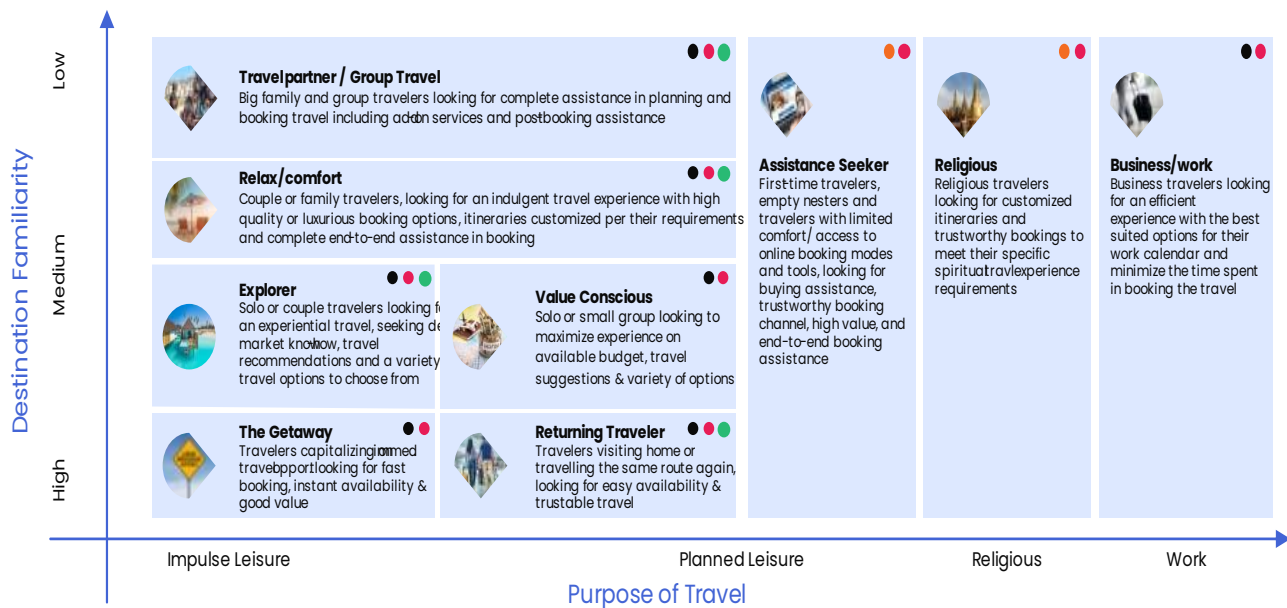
Destination Familiarity

Low

Medium

High

Travelpartner / Group Travel
Big family and group travelers looking for complete assistance in planning and booking travel including add-on services and post-booking assistance

Relax/comfort
Couple or family travelers, looking for an indulgent travel experience with high quality or luxurious booking options, itineraries customized per their requirements and complete end-to-end assistance in booking

Explorer
Solo or couple travelers looking f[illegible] an experiential travel, seeking de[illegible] market knowhow, travel recommendations and a variety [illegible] travel options to choose from

Value Conscious
Solo or small group looking to maximize experience on available budget, travel suggestions & variety of options

The Getaway
Travelers capitalizing on immed travel opport looking for fast booking, instant availability & good value

Returning Traveler
Travelers visiting home or travelling the same route again, looking for easy availability & trustable travel

Assistance Seeker
First-time travelers, empty nesters and travelers with limited comfort/ access to online booking modes and tools, looking for buying assistance, trustworthy booking channel, high value, and end-to-end booking assistance

Religious
Religious travelers looking for customized itineraries and trustworthy bookings to meet their specific spiritual travel experience requirements

Business/work
Business travelers looking for an efficient experience with the best suited options for their work calendar and minimize the time spent in booking the travel

Impulse Leisure

Planned Leisure

Religious

Work

Purpose of Travel